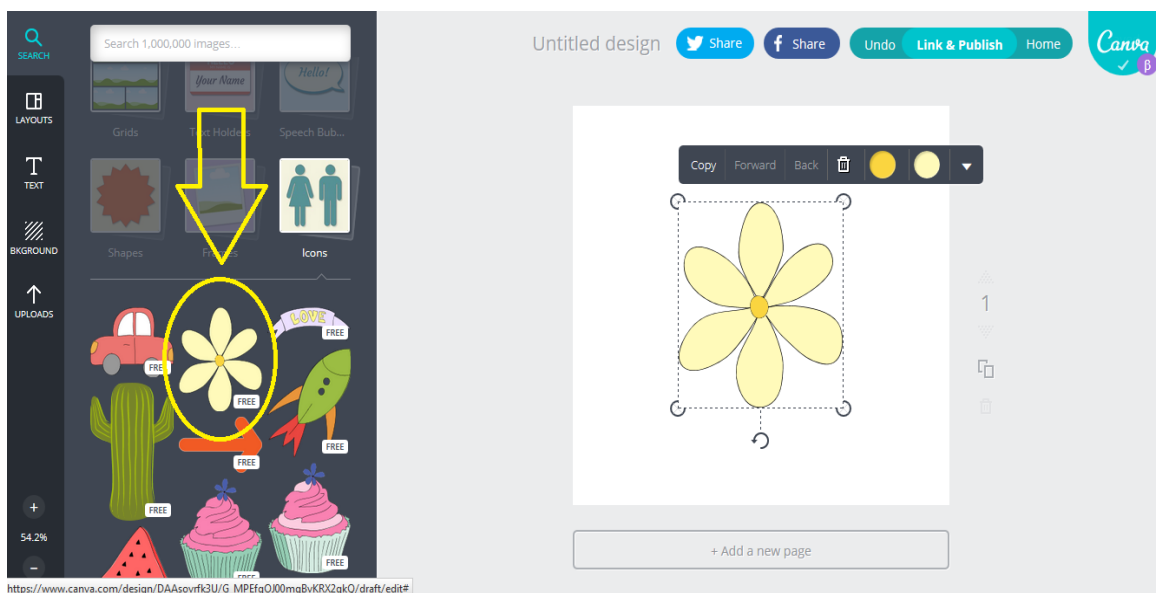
SEARCH
Search 1,000,000 images...
Your Name
Hello!
Grids
Text Holders
Speech Bub...
LAYOUTS
TEXT
BKGROUND
UPLOADS
Shapes
Frames
Icons
LOVE
FREE
FREE
FREE
FREE
FREE
FREE
FREE
FREE
FREE
+
54.2%
–
Untitled design
Share
Share
Undo
Link & Publish
Home
Canva
β
Copy
Forward
Back
1
+ Add a new page
https://www.canva.com/design/DAAsovrfk3U/G_MPEfqOJ00mqBvKRX2qkO/draft/edit#